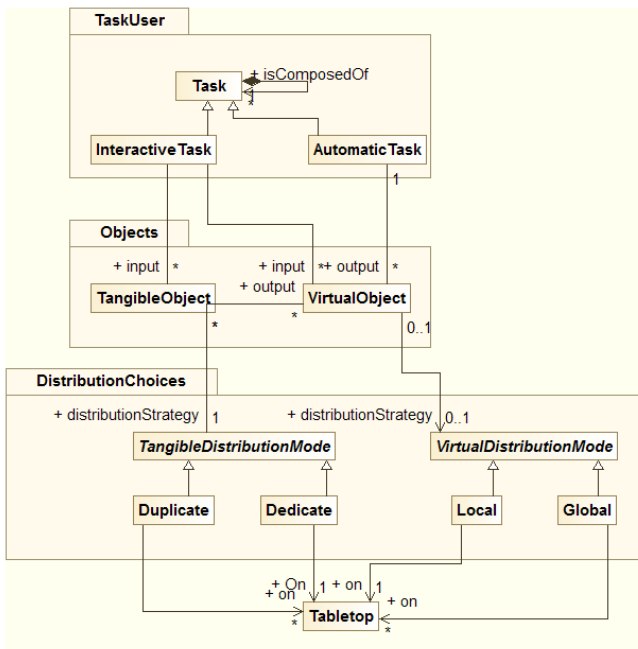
TaskUser

Task

+ isComposedOf

*

InteractiveTask

AutomaticTask

1

Objects

+ input

*

+ input

*+ output

*

+ output

TangibleObject

VirtualObject

*

*

0..1

DistributionChoices

+ distributionStrategy

1

+ distributionStrategy

0..1

TangibleDistributionMode

VirtualDistributionMode

Duplicate

Dedicate

Local

Global

+ On

+ on

1

+ on

1

+ on

*

Tabletop

*